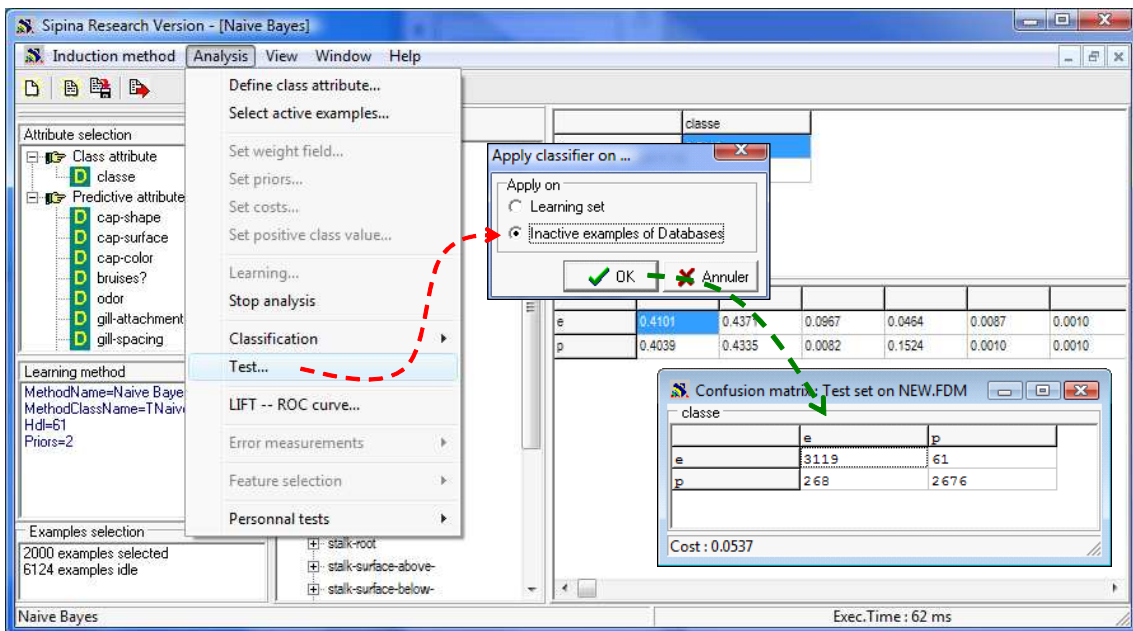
Sipina Research Version - [Naive Bayes]

Induction method Analysis View Window Help

Define class attribute...
Select active examples...
Set weight field...
Set priors...
Set costs...
Set positive class value...
Learning...
Stop analysis
Classification
Test...
LIFT -- ROC curve...
Error measurements
Feature selection
Personnal tests

Attribute selection
Class attribute
classe
Predictive attribute
cap-shape
cap-surface
cap-color
bruises?
odor
gill-attachment
gill-spacing

Learning method
MethodName=Naive Baye
MethodClassName=TNaive
Hdl=61
Priors=2

Examples selection
2000 examples selected
6124 examples idle

stalk-root
stalk-surface-above-
stalk-surface-below-

classe

Apply classifier on ...
Apply on
Learning set
Inactive examples of Databases
OK
Annuler

| e | 0.4101 | 0.4371 | 0.0967 | 0.0464 | 0.0087 | 0.0010 |
|---|---|---|---|---|---|---|
| p | 0.4039 | 0.4335 | 0.0082 | 0.1524 | 0.0010 | 0.0010 |

Confusion matrix: Test set on NEW.FDM
classe

| | e | p |
|---|---|---|
| e | 3119 | 61 |
| p | 268 | 2676 |

Cost : 0.0537

Naive Bayes
Exec.Time : 62 ms